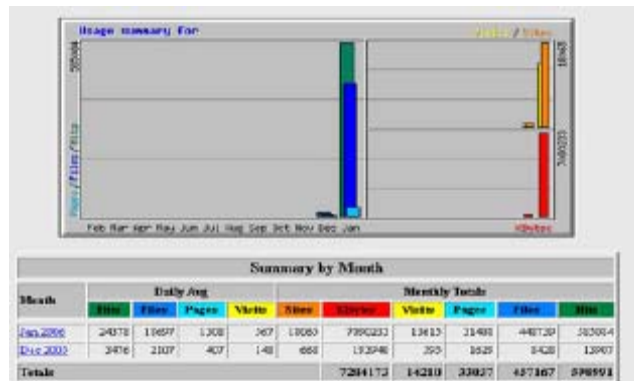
Usage summary for

Sites / KBytes

585084

Pages / Files / Hits

Feb Mar Apr May Jun Jul Aug Sep Oct Nov Dec Jan

18965

7090233

KBytes

Summary by Month

| Month | Daily Avg | | | | Monthly Totals | | | | | |
|---|---|---|---|---|---|---|---|---|---|---|
| | Hits | Files | Pages | Visits | Sites | KBytes | Visits | Pages | Files | Hits |
| Jan 2006 | 24378 | 18697 | 1308 | 567 | 18080 | 7090233 | 13613 | 31498 | 448739 | 585084 |
| Dec 2005 | 3476 | 2107 | 407 | 148 | 660 | 193940 | 595 | 1629 | 8428 | 13907 |
| Totals | | | | | | 7284173 | 14210 | 33027 | 457167 | 598991 |